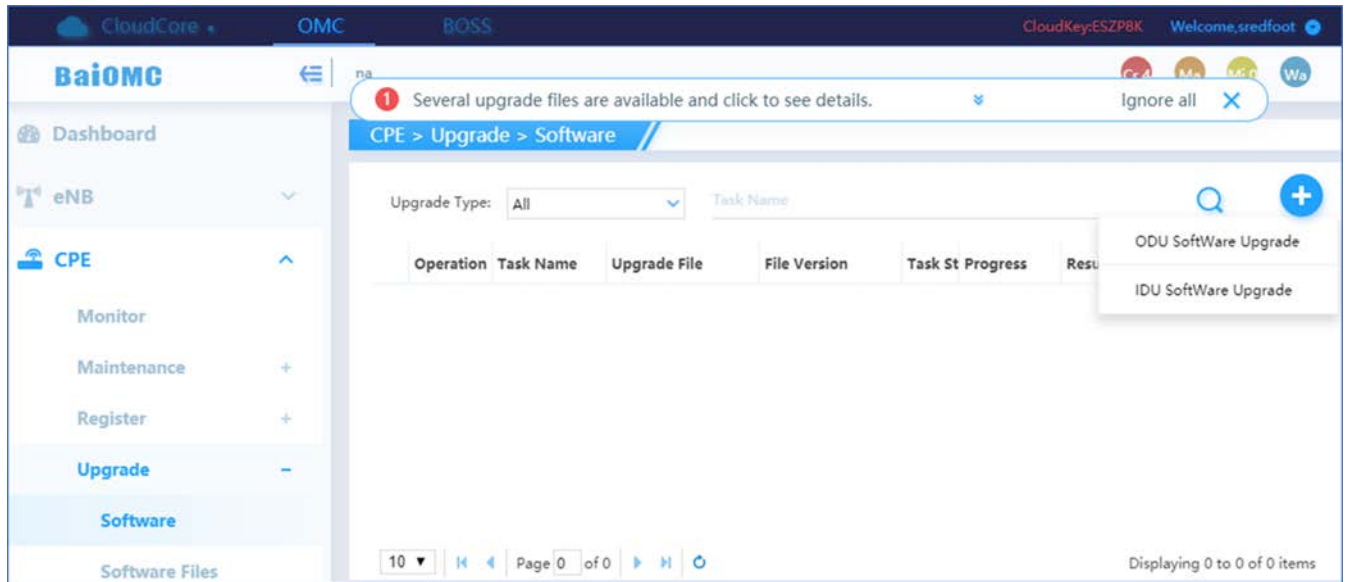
CloudCore OMC BOSS CloudKey:ESZP8K Welcome,sredfoot

BaiOMC

na

Cc4 Ma Mf0 Wa

1 Several upgrade files are available and click to see details. Ignore all

Dashboard

eNB

CPE

Monitor

Maintenance +

Register +

Upgrade −

Software

Software Files

CPE > Upgrade > Software

Upgrade Type: All

Task Name

ODU SoftWare Upgrade

IDU SoftWare Upgrade

| Operation | Task Name | Upgrade File | File Version | Task St | Progress | Resu |
|---|---|---|---|---|---|---|

10 Page 0 of 0

Displaying 0 to 0 of 0 items